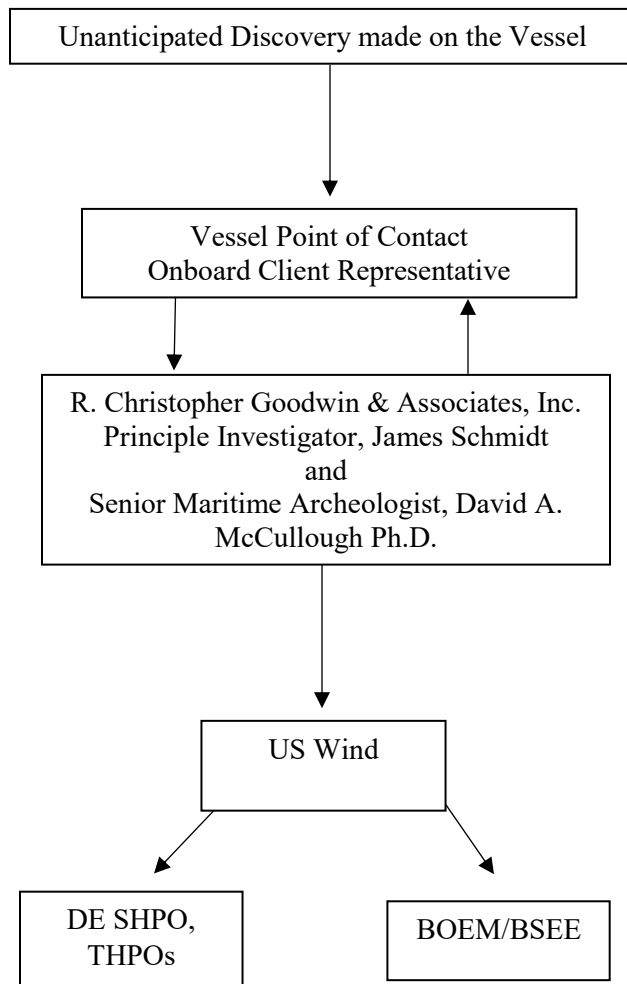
Unanticipated Discovery made on the Vessel

Vessel Point of Contact
Onboard Client Representative

R. Christopher Goodwin & Associates, Inc.
Principle Investigator, James Schmidt
and
Senior Maritime Archeologist, David A. McCullough Ph.D.

US Wind

DE SHPO, THPOs

BOEM/BSEE